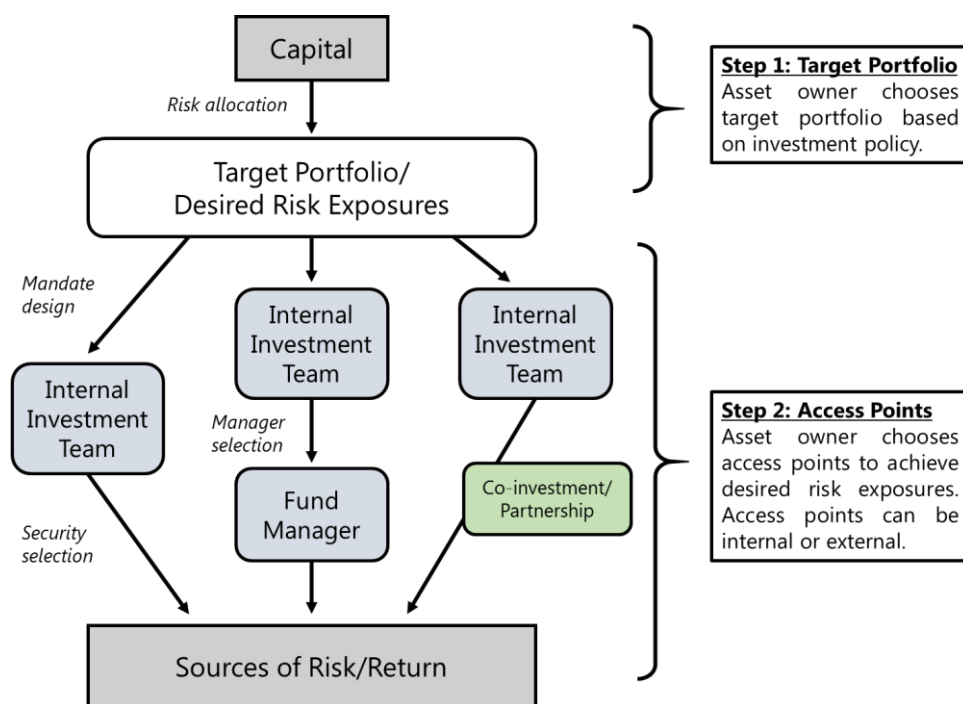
Capital

Risk allocation

Target Portfolio/
Desired Risk Exposures

Step 1: Target Portfolio
Asset owner chooses target portfolio based on investment policy.

Mandate design

Internal Investment Team

Internal Investment Team

Internal Investment Team

Manager selection

Fund Manager

Co-investment/ Partnership

Security selection

Step 2: Access Points
Asset owner chooses access points to achieve desired risk exposures. Access points can be internal or external.

Sources of Risk/Return